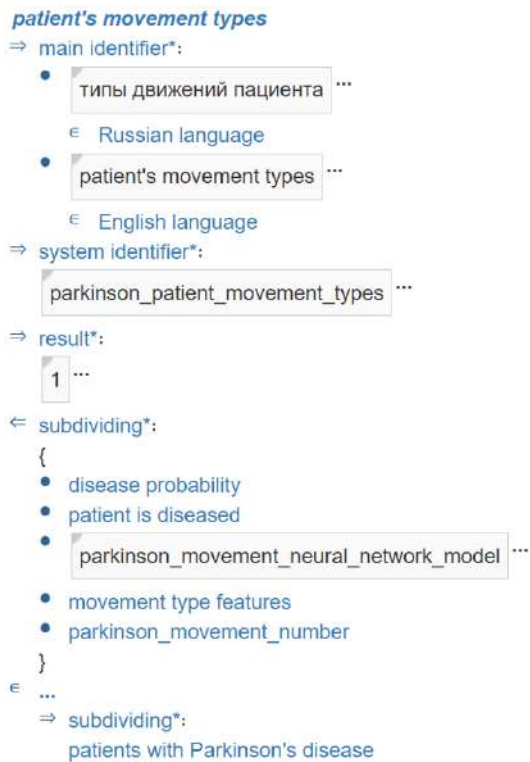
patient's movement types

⇒ main identifier*:

• типы движений пациента ...

∈ Russian language

• patient's movement types ...

∈ English language

⇒ system identifier*:

parkinson_patient_movement_types ...

⇒ result*:

1 ...

⇐ subdividing*:

{

• disease probability

• patient is diseased

• parkinson_movement_neural_network_model ...

• movement type features

• parkinson_movement_number

}

∈ ...

⇒ subdividing*:

patients with Parkinson's disease